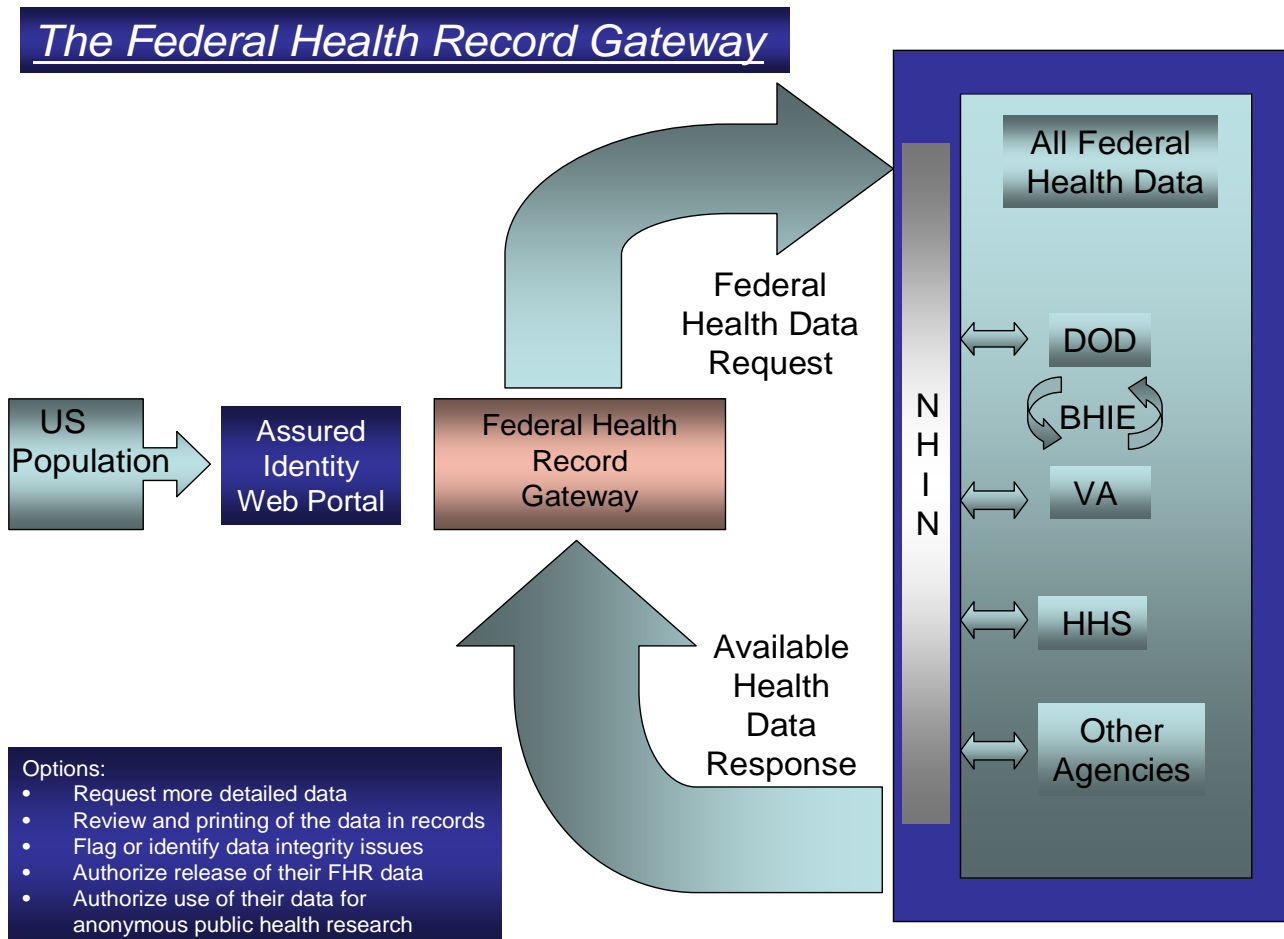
The Federal Health Record Gateway

US Population

Assured Identity Web Portal

Federal Health Record Gateway

Federal Health Data Request

Available Health Data Response

All Federal Health Data

N
H
I
N

DOD

BHIE

VA

HHS

Other Agencies

Options:
• Request more detailed data
• Review and printing of the data in records
• Flag or identify data integrity issues
• Authorize release of their FHR data
• Authorize use of their data for anonymous public health research